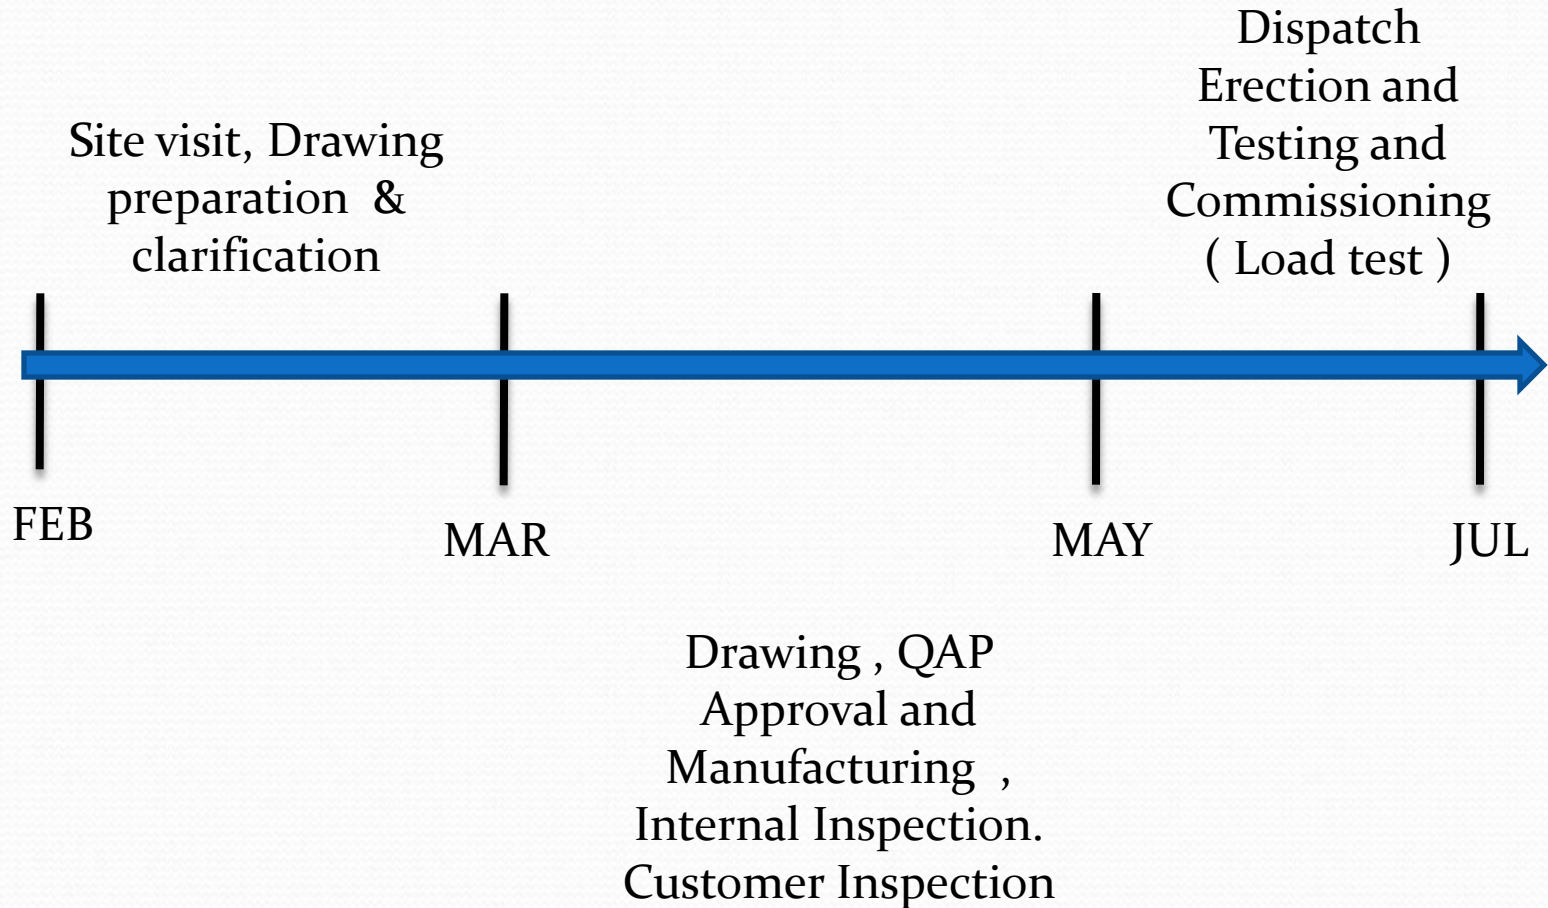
Site visit, Drawing preparation & clarification

Dispatch
Erection and
Testing and
Commissioning
( Load test )

FEB

MAR

MAY

JUL

Drawing , QAP
Approval and
Manufacturing ,
Internal Inspection.
Customer Inspection